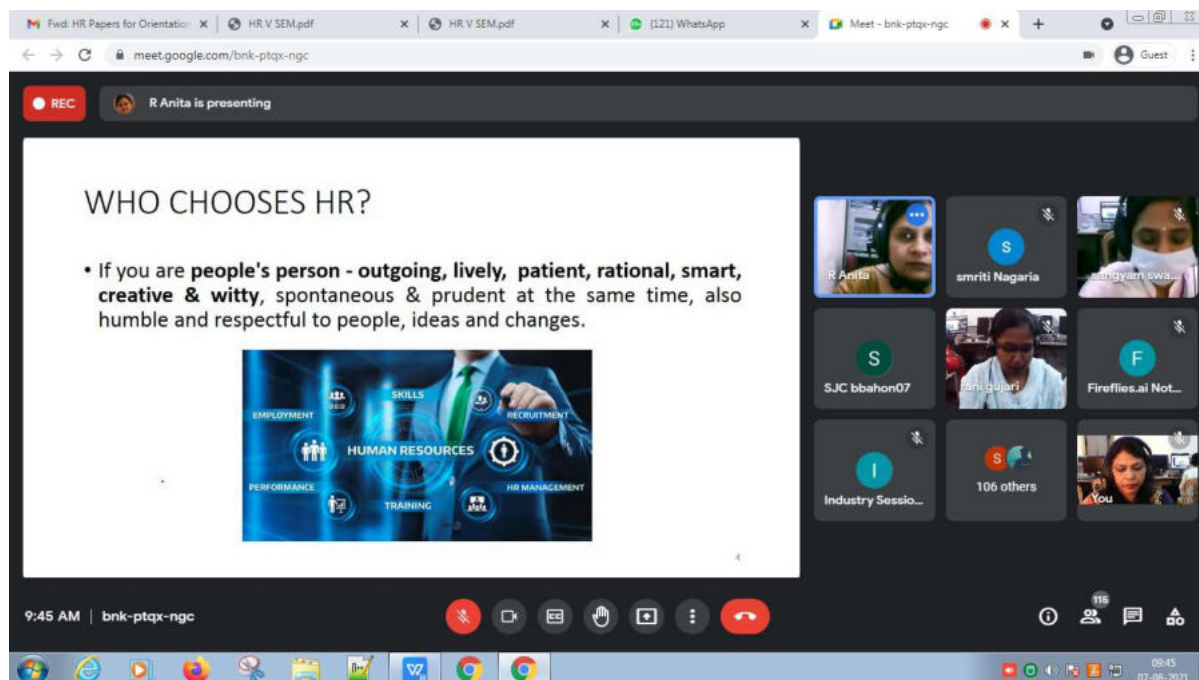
Fwd: HR Papers for Orientation ×
HR V SEM.pdf ×
HR V SEM.pdf ×
(121) WhatsApp ×
Meet - bnk-ptqx-ngc ×
meet.google.com/bnk-ptqx-ngc
Guest

REC
R Anita is presenting

WHO CHOOSES HR?

• If you are **people's person - outgoing, lively, patient, rational, smart, creative & witty**, spontaneous & prudent at the same time, also humble and respectful to people, ideas and changes.

SKILLS
EMPLOYMENT
RECRUITMENT
HUMAN RESOURCES
PERFORMANCE
HR MANAGEMENT
TRAINING

4

R Anita
S
smriti Nagaria
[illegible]gyam swa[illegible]
S
SJC bbahon07
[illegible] gujari
F
Fireflies.ai Not...
I
Industry Sessio...
S
106 others
You

9:45 AM | bnk-ptqx-ngc
115
09:45
07-08-2021